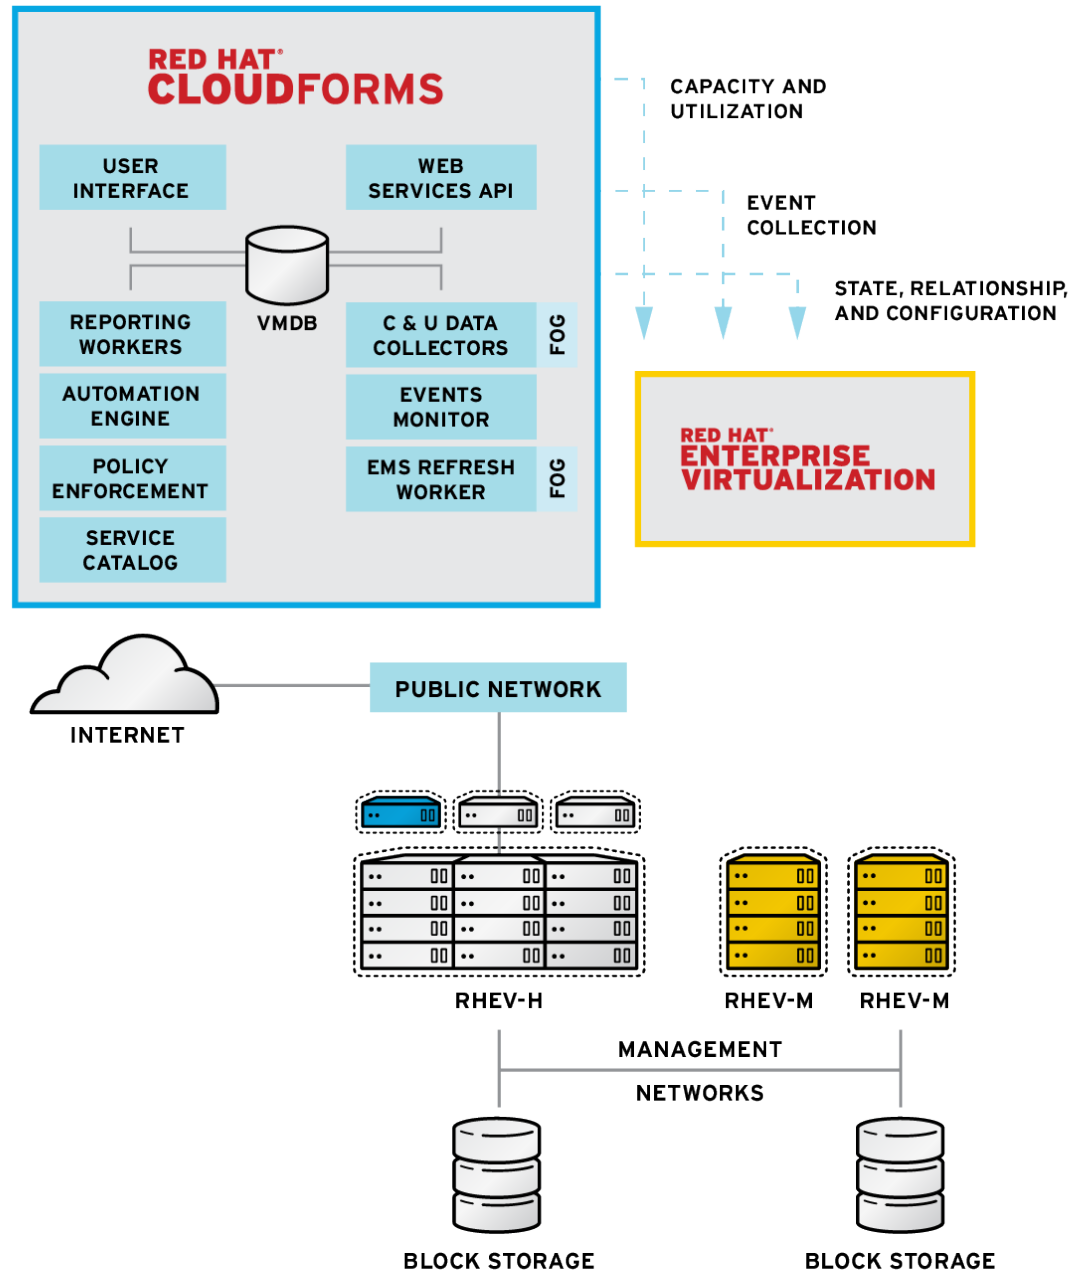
RED HAT®
CLOUDFORMS

USER INTERFACE

WEB SERVICES API

VMDB

REPORTING WORKERS

C & U DATA COLLECTORS

FOG

AUTOMATION ENGINE

EVENTS MONITOR

POLICY ENFORCEMENT

EMS REFRESH WORKER

FOG

SERVICE CATALOG

CAPACITY AND UTILIZATION

EVENT COLLECTION

STATE, RELATIONSHIP, AND CONFIGURATION

RED HAT®
ENTERPRISE VIRTUALIZATION

INTERNET

PUBLIC NETWORK

RHEV-H

RHEV-M

RHEV-M

MANAGEMENT

NETWORKS

BLOCK STORAGE

BLOCK STORAGE